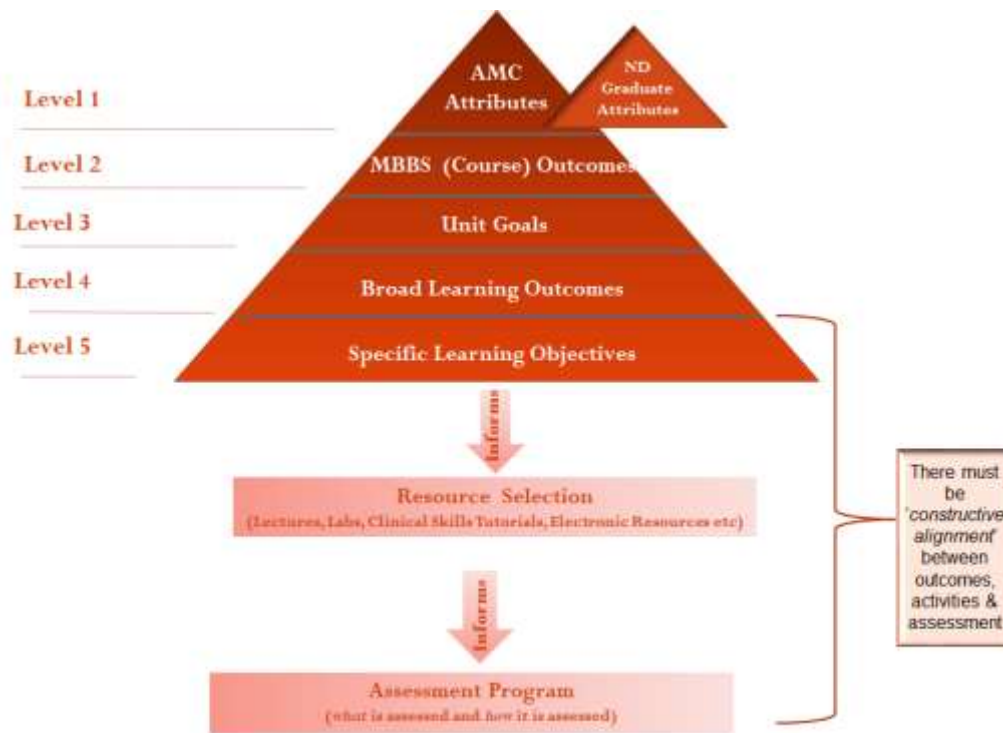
Level 1

Level 2

Level 3

Level 4

Level 5

AMC Attributes

ND Graduate Attributes

MBBS (Course) Outcomes

Unit Goals

Broad Learning Outcomes

Specific Learning Objectives

Informs

Resource Selection
(Lectures, Labs, Clinical Skills Tutorials, Electronic Resources etc)

Informs

Assessment Program
(what is assessed and how it is assessed)

There must be 'constructive alignment' between outcomes, activities & assessment